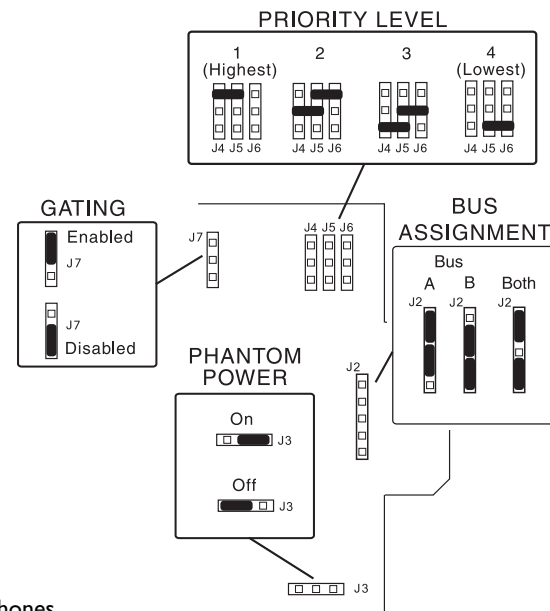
PRIORITY LEVEL

1 (Highest)
J4 J5 J6

2
J4 J5 J6

3
J4 J5 J6

4 (Lowest)
J4 J5 J6

GATING
Enabled
J7
J7
Disabled

J7

J4 J5 J6

BUS ASSIGNMENT
Bus
A
J2
B
J2
Both
J2

PHANTOM POWER
On
J3
Off
J3

J2

J3

hones